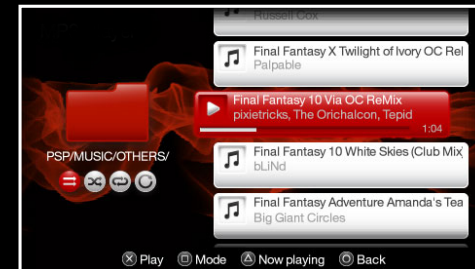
Russell Cox

Final Fantasy X Twilight of Ivory OC Rel
Palpable

Final Fantasy 10 Via OC ReMix
pixietricks, The Orichalcon, Tepid
1:04

PSP/MUSIC/OTHERS/

Final Fantasy 10 White Skies (Club Mix
bLiNd

Final Fantasy Adventure Amanda's Tea
Big Giant Circles

Play Mode Now playing Back